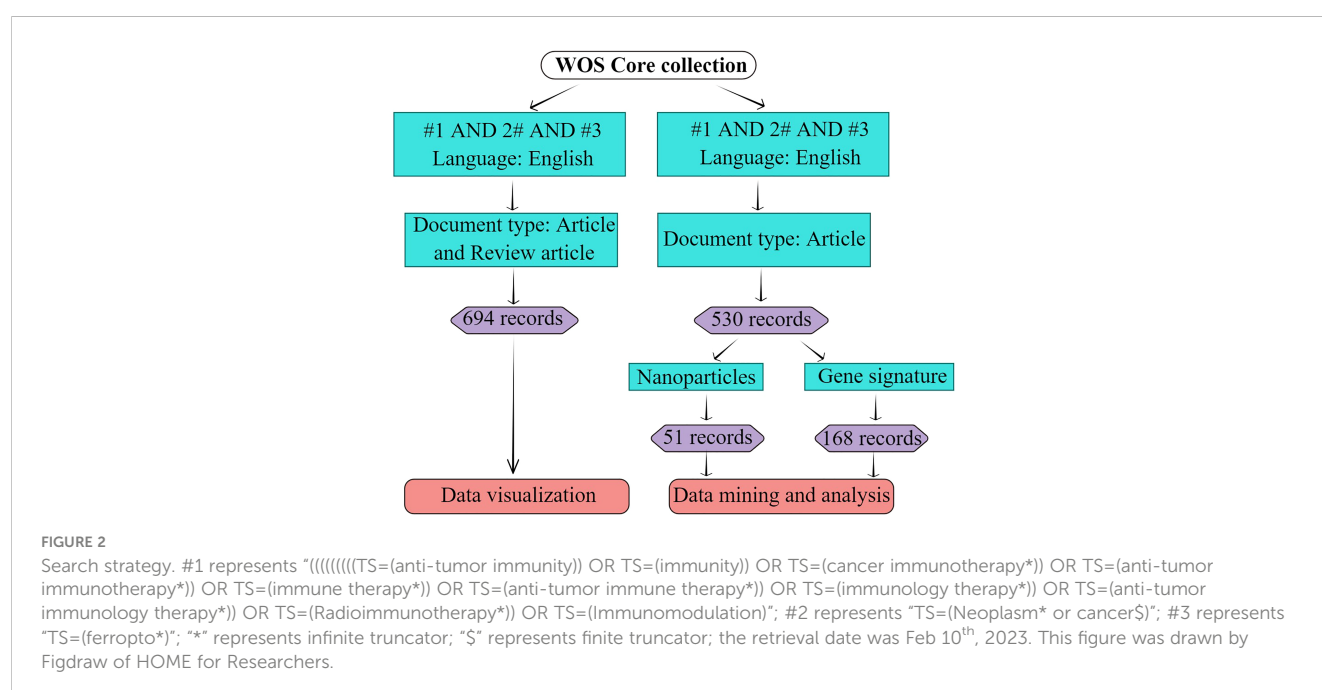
WOS Core collection

#1 AND 2# AND #3
Language: English

Document type: Article and Review article

694 records

Data visualization

#1 AND 2# AND #3
Language: English

Document type: Article

530 records

Nanoparticles

Gene signature

51 records

168 records

Data mining and analysis

FIGURE 2
Search strategy. #1 represents "(((((((((TS=(anti-tumor immunity)) OR TS=(immunity)) OR TS=(cancer immunotherapy*)) OR TS=(anti-tumor immunotherapy*)) OR TS=(immune therapy*)) OR TS=(anti-tumor immune therapy*)) OR TS=(immunology therapy*)) OR TS=(anti-tumor immunology therapy*)) OR TS=(Radioimmunotherapy*)) OR TS=(Immunomodulation)"; #2 represents "TS=(Neoplasm* or cancer$)"; #3 represents "TS=(ferropto*)"; "*" represents infinite truncator; "$" represents finite truncator; the retrieval date was Feb 10$^{th}$, 2023. This figure was drawn by Figdraw of HOME for Researchers.